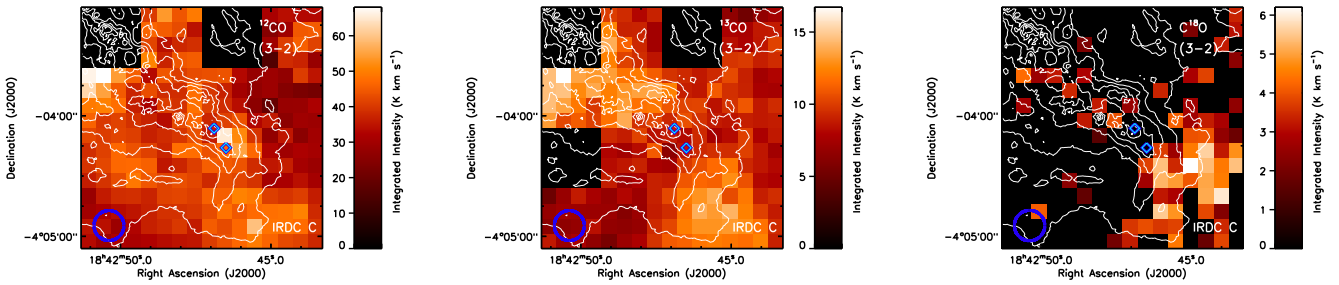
$^{12}$CO
(3−2)

Declination (J2000)

−04'00"

−4°05'00"

IRDC C

18$^h$42$^m$50$^s$.0

45$^s$.0

Right Ascension (J2000)

Integrated Intensity (K km s$^{-1}$)

0
10
20
30
40
50
60

$^{13}$CO
(3−2)

Declination (J2000)

−04'00"

−4°05'00"

IRDC C

18$^h$42$^m$50$^s$.0

45$^s$.0

Right Ascension (J2000)

Integrated Intensity (K km s$^{-1}$)

0
5
10
15

C$^{18}$O
(3−2)

Declination (J2000)

−04'00"

−4°05'00"

IRDC C

18$^h$42$^m$50$^s$.0

45$^s$.0

Right Ascension (J2000)

Integrated Intensity (K km s$^{-1}$)

0
1
2
3
4
5
6